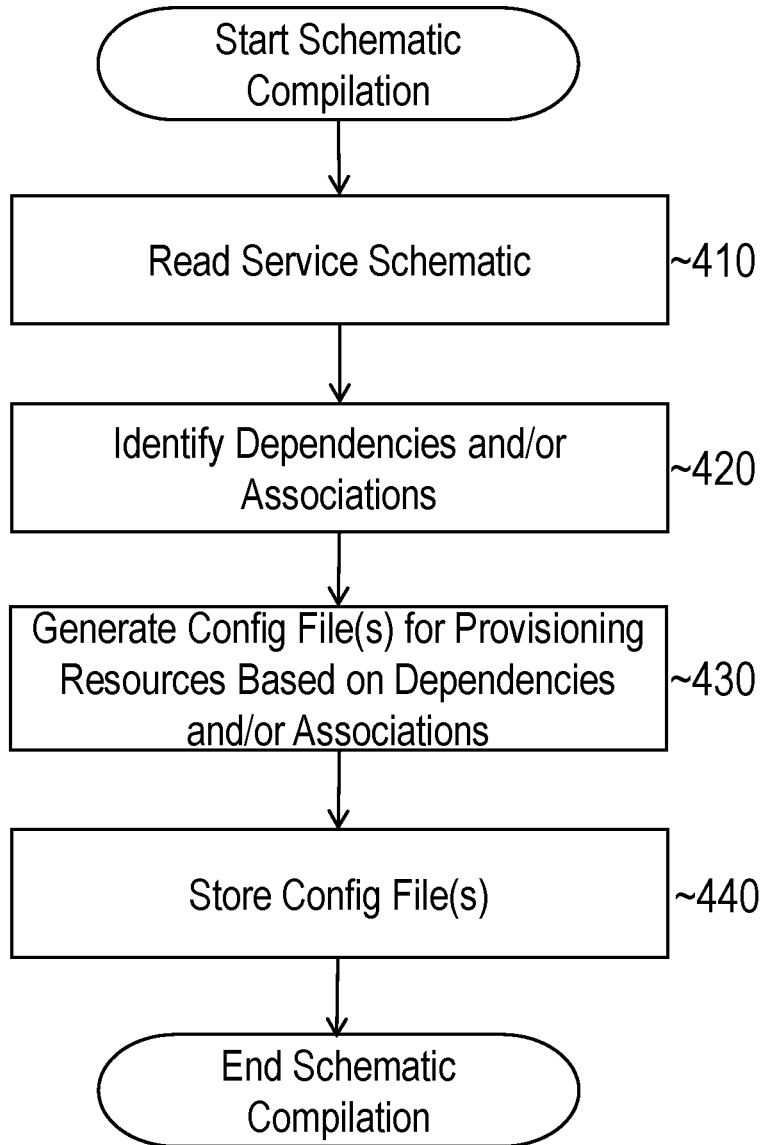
Start Schematic Compilation

Read Service Schematic

~410

Identify Dependencies and/or Associations

~420

Generate Config File(s) for Provisioning Resources Based on Dependencies and/or Associations

~430

Store Config File(s)

~440

End Schematic Compilation